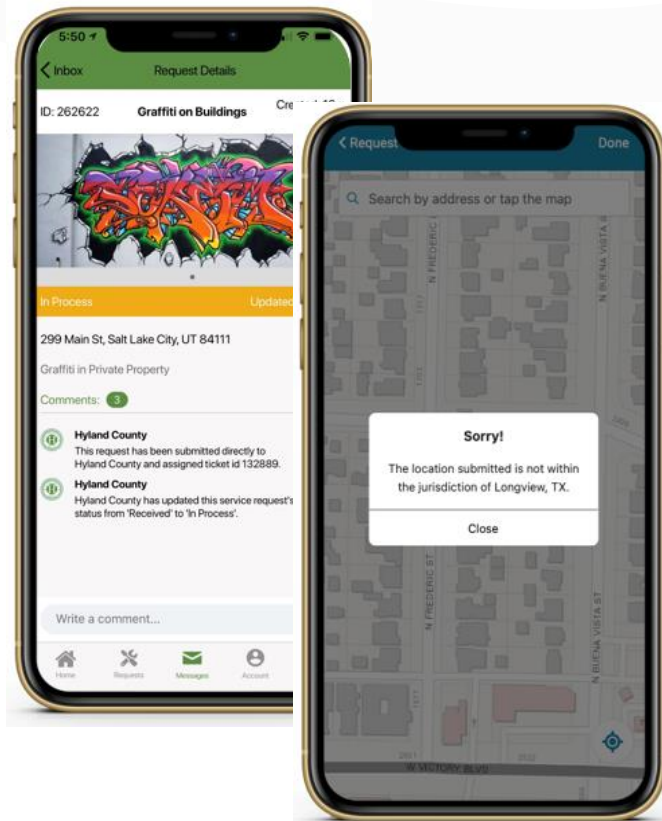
5:50

Inbox

Request Details

ID: 262622

Graffiti on Buildings

Cre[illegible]

In Process

Updated

299 Main St, Salt Lake City, UT 84111

Graffiti in Private Property

Comments: 3

Hyland County
This request has been submitted directly to Hyland County and assigned ticket id 132889.

Hyland County
Hyland County has updated this service request's status from 'Received' to 'In Process'.

Write a comment...

Home

Requests

Messages

Account

Request

Done

Search by address or tap the map

N FREDERICK ST

N BUENA VISTA ST

Sorry!

The location submitted is not within the jurisdiction of Longview, TX.

Close

N FREDERIC ST

N BUENA VISTA ST

W VICTORY BLVD